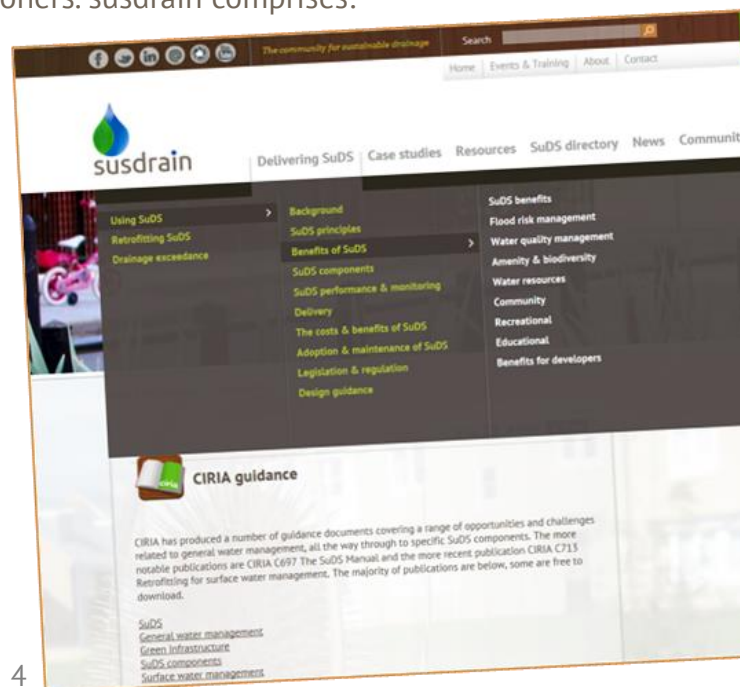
oners. susdrain comprises:

The community for sustainable drainage

Search

Home | Events & Training | About | Contact

susdrain

Delivering SuDS | Case studies | Resources | SuDS directory | News | Communit

Using SuDS
Retrofitting SuDS
Drainage exceedance

Background
SuDS principles
Benefits of SuDS
SuDS components
SuDS performance & monitoring
Delivery
The costs & benefits of SuDS
Adoption & maintenance of SuDS
Legislation & regulation
Design guidance

SuDS benefits
Flood risk management
Water quality management
Amenity & biodiversity
Water resources
Community
Recreational
Educational
Benefits for developers

ciria

CIRIA guidance

CIRIA has produced a number of guidance documents covering a range of opportunities and challenges related to general water management, all the way through to specific SuDS components. The more notable publications are CIRIA C697 The SuDS Manual and the more recent publication CIRIA C713 Retrofitting for surface water management. The majority of publications are below, some are free to download.

SuDS
General water management
Green Infrastructure
SuDS components
Surface water management

4